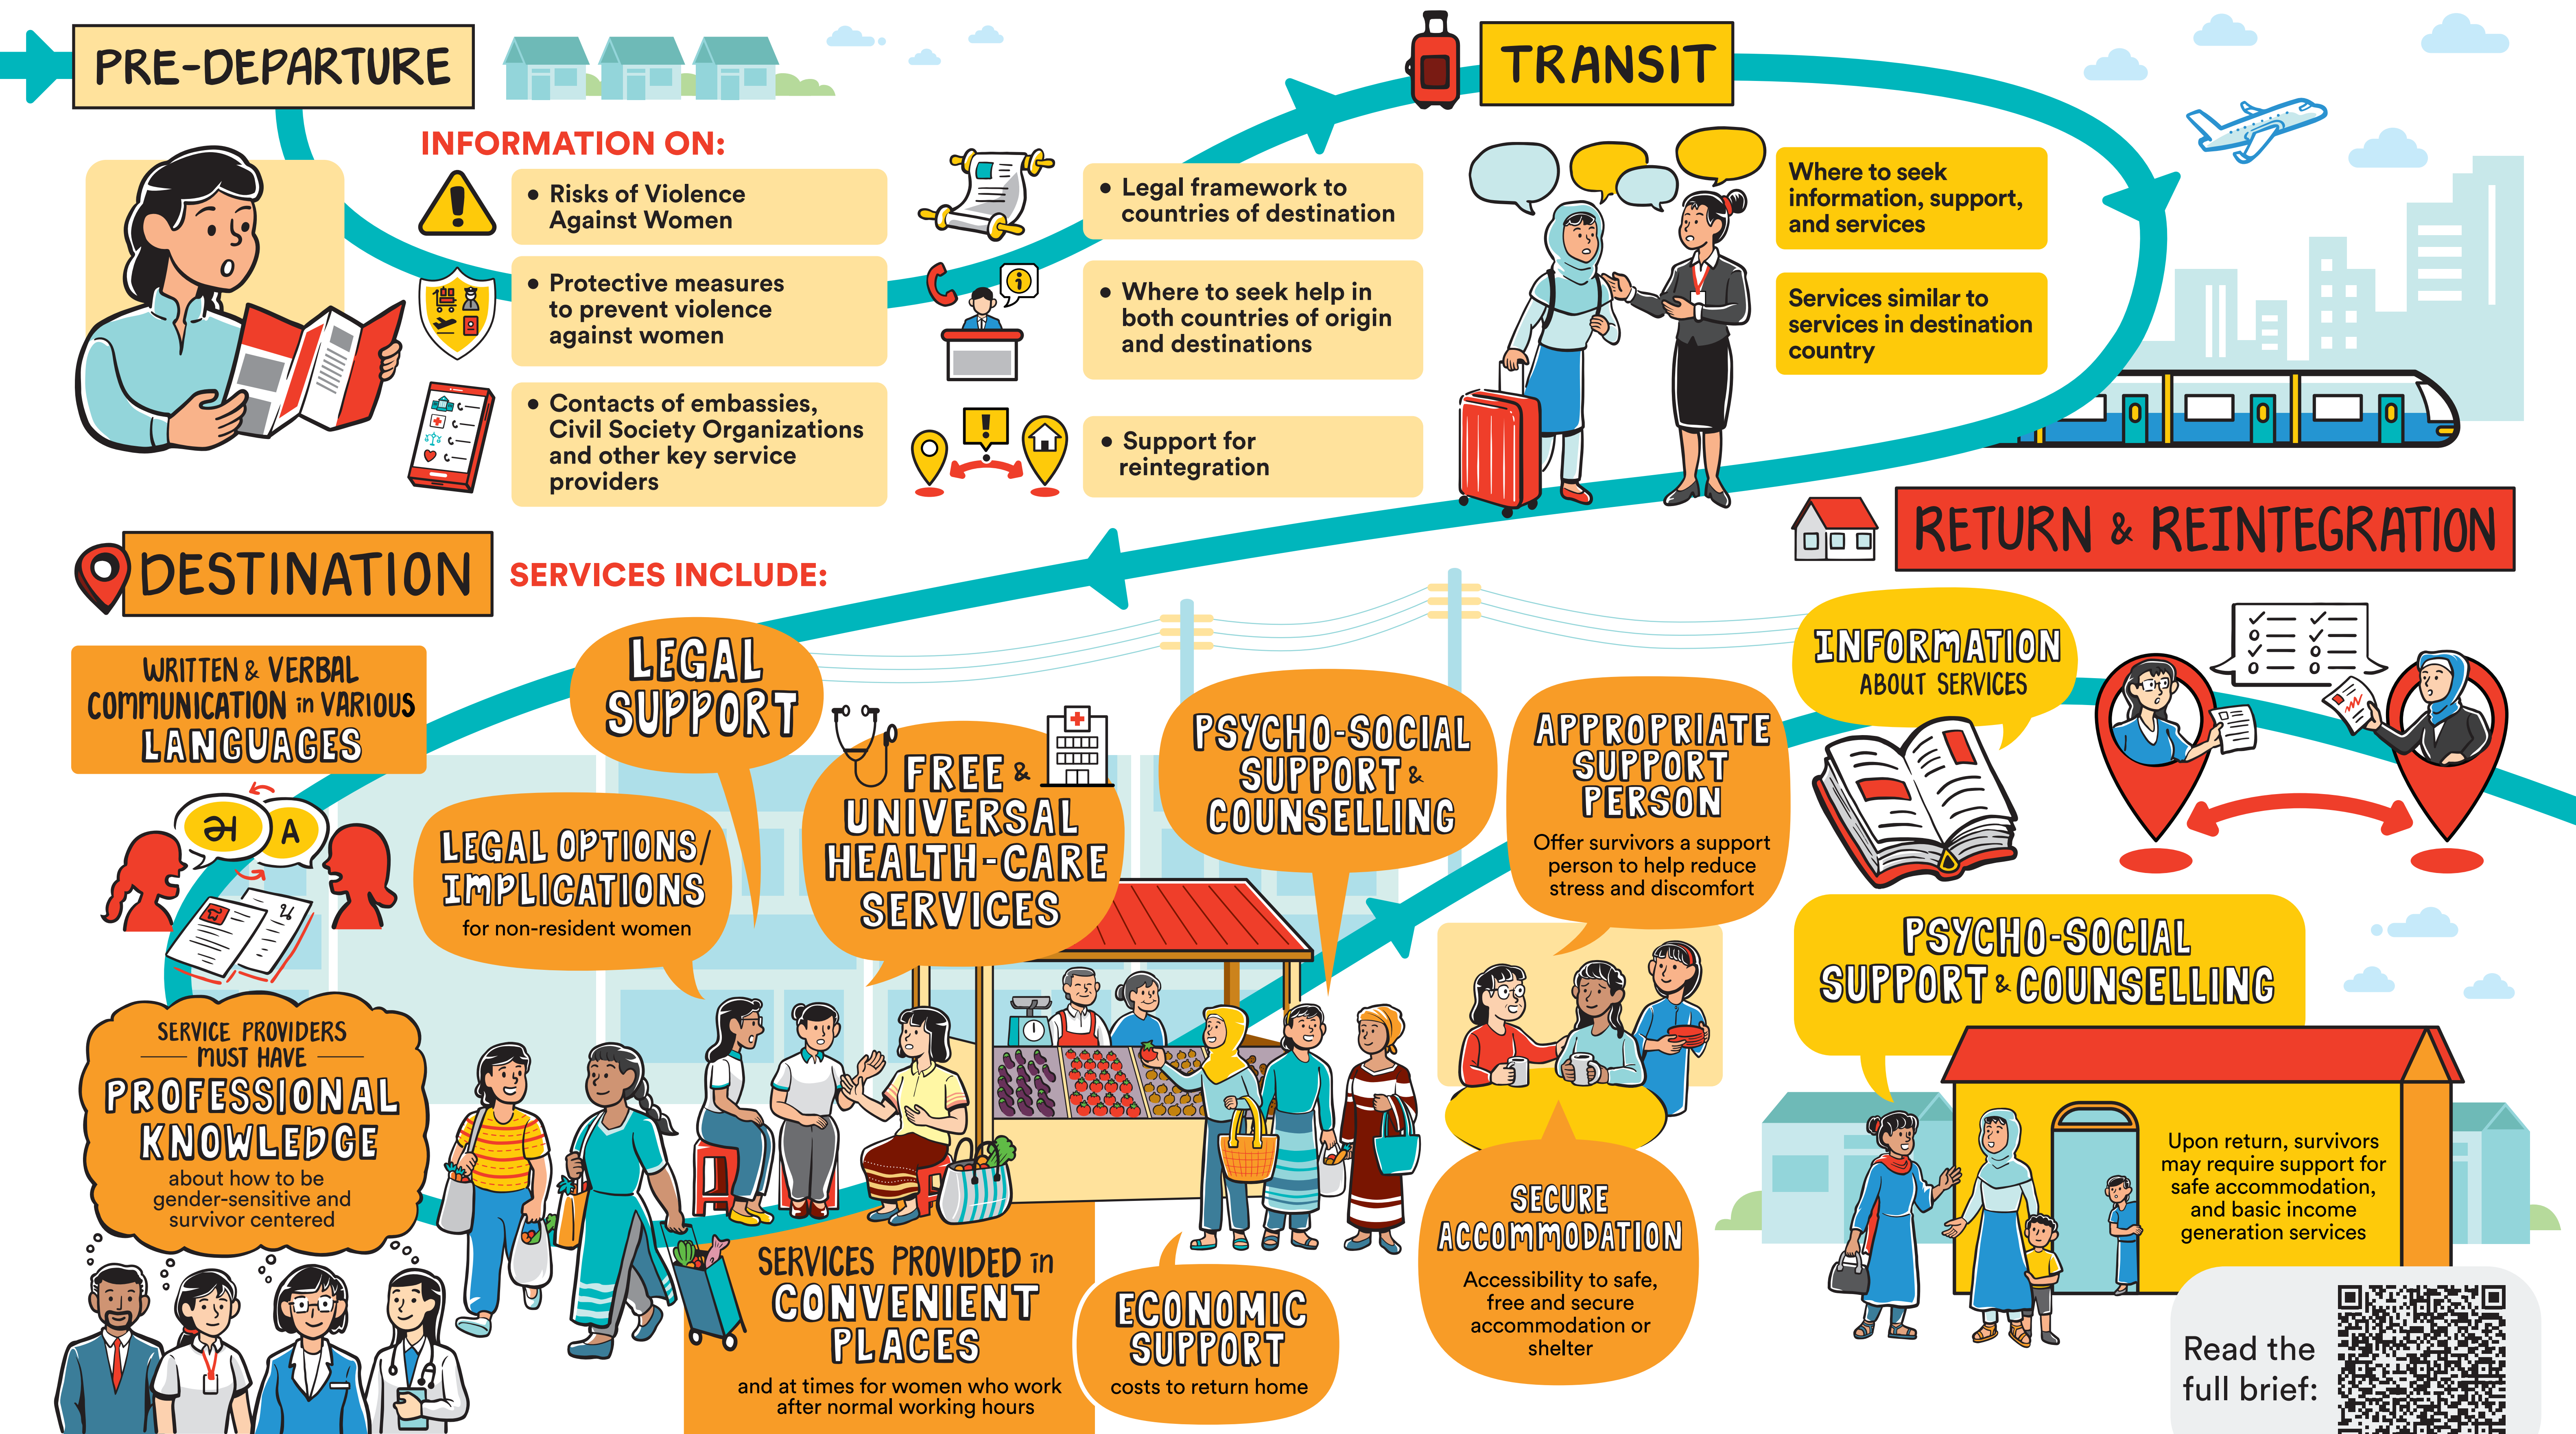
PRE-DEPARTURE

INFORMATION ON:

• Risks of Violence Against Women

• Protective measures to prevent violence against women

• Contacts of embassies, Civil Society Organizations and other key service providers

• Legal framework to countries of destination

• Where to seek help in both countries of origin and destinations

• Support for reintegration

TRANSIT

Where to seek information, support, and services

Services similar to services in destination country

RETURN & REINTEGRATION

DESTINATION

SERVICES INCLUDE:

WRITTEN & VERBAL COMMUNICATION in VARIOUS LANGUAGES

LEGAL SUPPORT

LEGAL OPTIONS/ IMPLICATIONS for non-resident women

FREE & UNIVERSAL HEALTH-CARE SERVICES

PSYCHO-SOCIAL SUPPORT & COUNSELLING

APPROPRIATE SUPPORT PERSON
Offer survivors a support person to help reduce stress and discomfort

INFORMATION ABOUT SERVICES

SERVICE PROVIDERS MUST HAVE PROFESSIONAL KNOWLEDGE about how to be gender-sensitive and survivor centered

SERVICES PROVIDED in CONVENIENT PLACES and at times for women who work after normal working hours

ECONOMIC SUPPORT costs to return home

SECURE ACCOMMODATION
Accessibility to safe, free and secure accommodation or shelter

PSYCHO-SOCIAL SUPPORT & COUNSELLING

Upon return, survivors may require support for safe accommodation, and basic income generation services

Read the full brief: